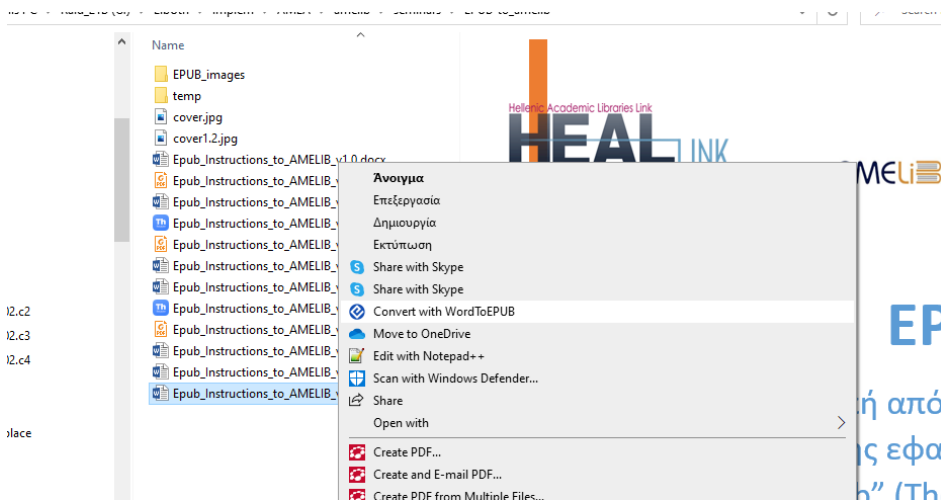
Name

EPUB_images
temp
cover.jpg
cover1.2.jpg
Epub_Instructions_to_AMELIB_v1.0.docx
Epub_Instructions_to_AMELIB_
Epub_Instructions_to_AMELIB_
Epub_Instructions_to_AMELIB_
Epub_Instructions_to_AMELIB_
Epub_Instructions_to_AMELIB_
Epub_Instructions_to_AMELIB_
Epub_Instructions_to_AMELIB_
Epub_Instructions_to_AMELIB_
Epub_Instructions_to_AMELIB_
Epub_Instructions_to_AMELIB_
Epub_Instructions_to_AMELIB_

02.c2
02.c3
02.c4
place

Άνοιγμα
Επεξεργασία
Δημιουργία
Εκτύπωση
Share with Skype
Share with Skype
Convert with WordToEPUB
Move to OneDrive
Edit with Notepad++
Scan with Windows Defender...
Share
Open with
Create PDF...
Create and E-mail PDF...
Create PDF from Multiple Files...

Hellenic Academic Libraries Link
HEAL LINK
AMELiB

EP
ή από
ς εφα
" (Th